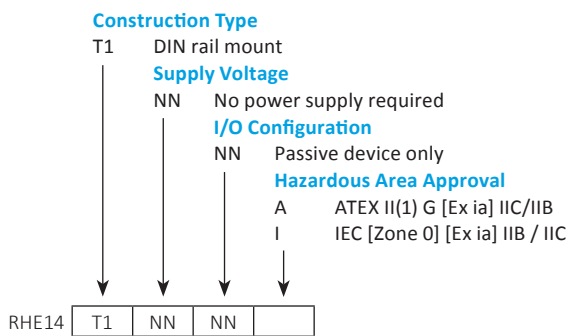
Construction Type
T1 DIN rail mount

Supply Voltage
NN No power supply required

I/O Configuration
NN Passive device only

Hazardous Area Approval
A ATEX II(1) G [Ex ia] IIC/IIB
I IEC [Zone 0] [Ex ia] IIB / IIC

| RHE14 | T1 | NN | NN | |
|---|---|---|---|---|